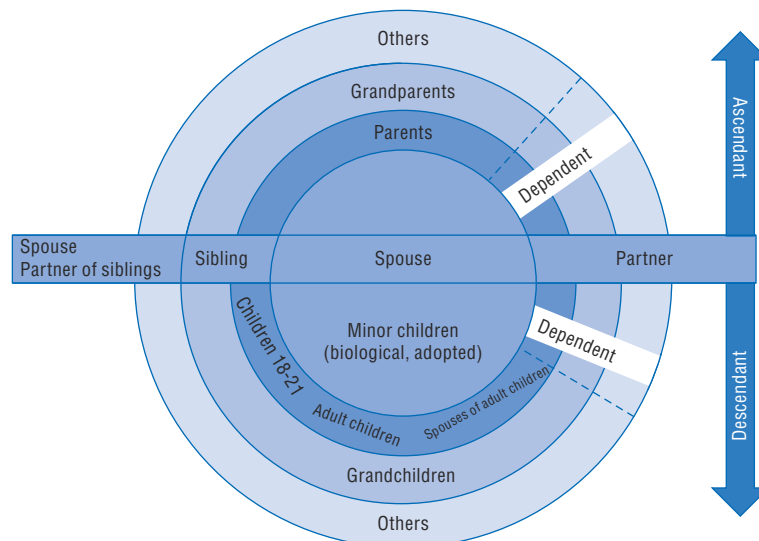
Others

Grandparents

Parents

Dependent

Ascendant

Spouse
Partner of siblings

Sibling

Spouse

Partner

Children 18-21

Minor children
(biological, adopted)

Dependent

Adult children

Spouses of adult children

Descendant

Grandchildren

Others